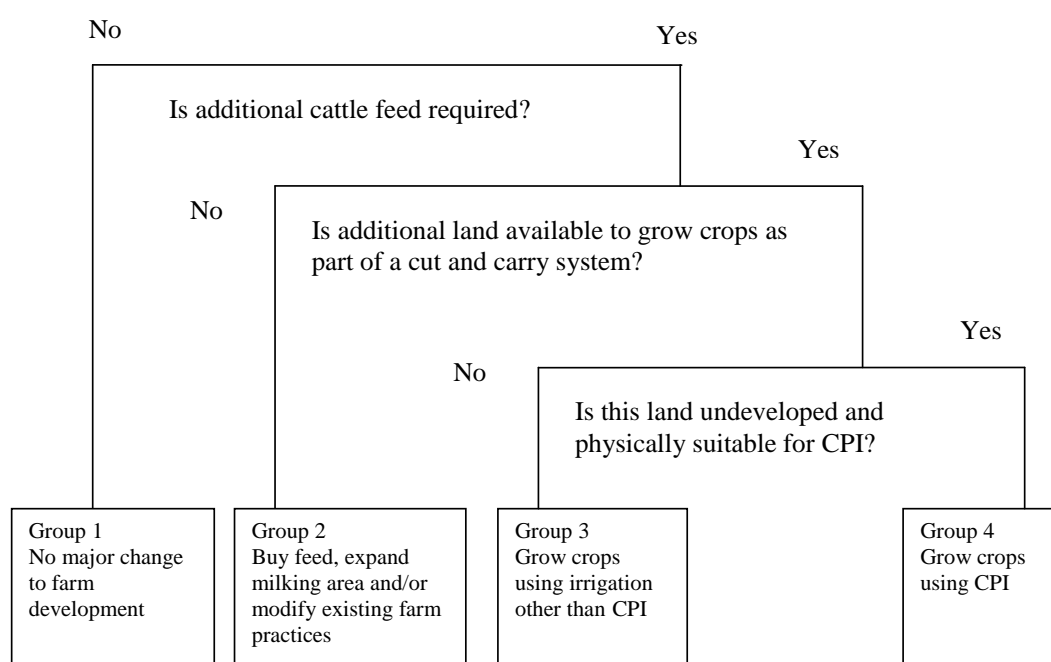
No

Yes

Is additional cattle feed required?

Yes

No

Is additional land available to grow crops as part of a cut and carry system?

Yes

No

Is this land undeveloped and physically suitable for CPI?

Group 1
No major change to farm development

Group 2
Buy feed, expand milking area and/or modify existing farm practices

Group 3
Grow crops using irrigation other than CPI

Group 4
Grow crops using CPI